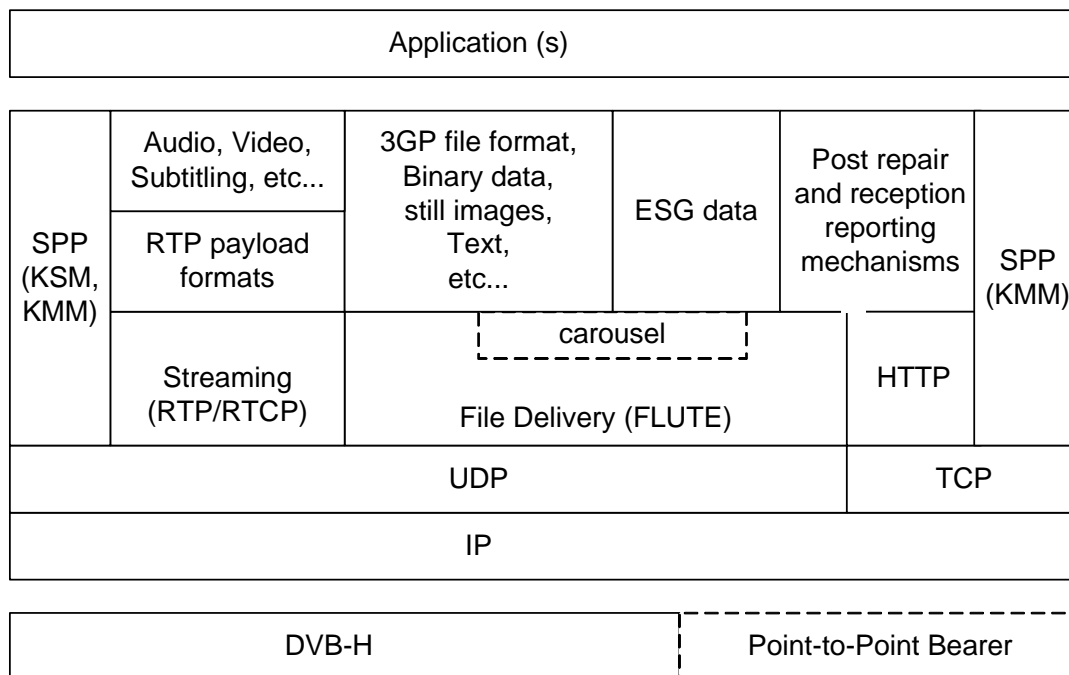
Application (s)

SPP (KSM, KMM)

Audio, Video, Subtitling, etc...

RTP payload formats

3GP file format, Binary data, still images, Text, etc...

ESG data

Post repair and reception reporting mechanisms

SPP (KMM)

carousel

Streaming (RTP/RTCP)

File Delivery (FLUTE)

HTTP

UDP

TCP

IP

DVB-H

Point-to-Point Bearer